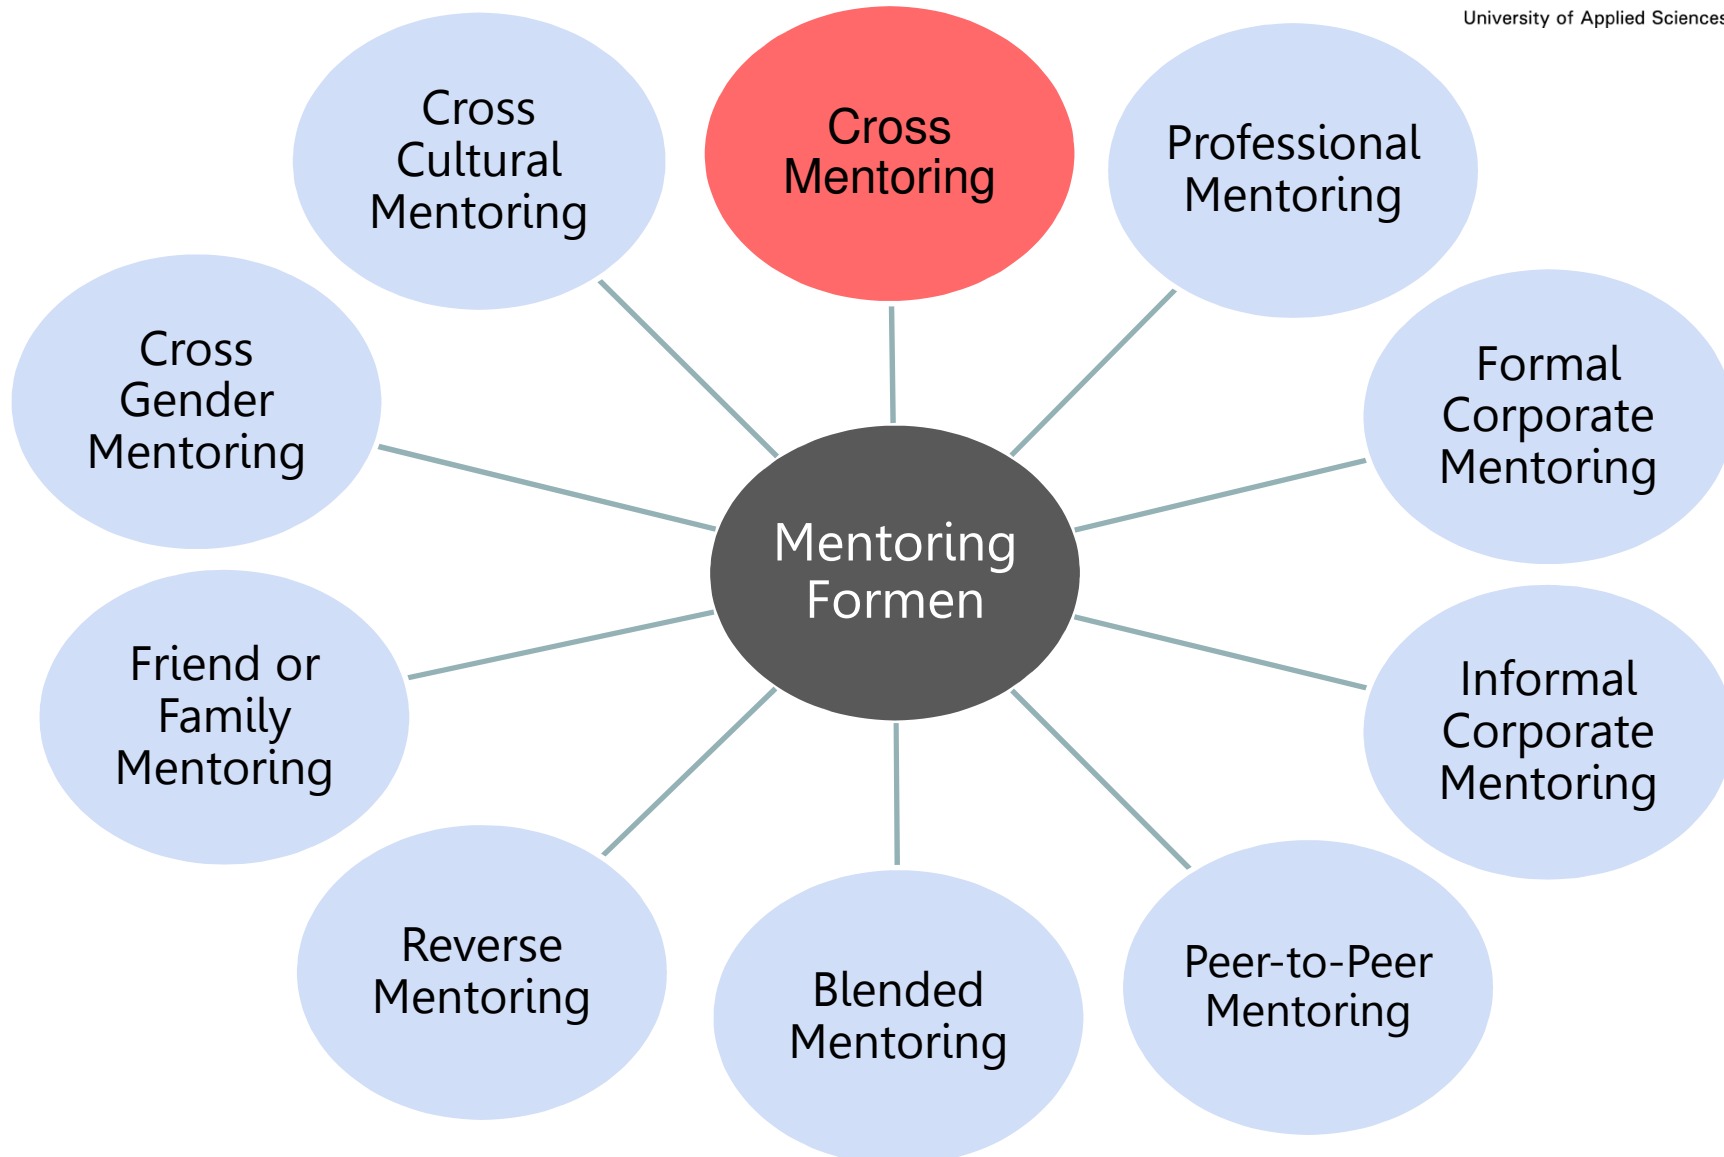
University of Applied Sciences

Mentoring Formen

Cross Mentoring

Professional Mentoring

Formal Corporate Mentoring

Informal Corporate Mentoring

Peer-to-Peer Mentoring

Blended Mentoring

Reverse Mentoring

Friend or Family Mentoring

Cross Gender Mentoring

Cross Cultural Mentoring